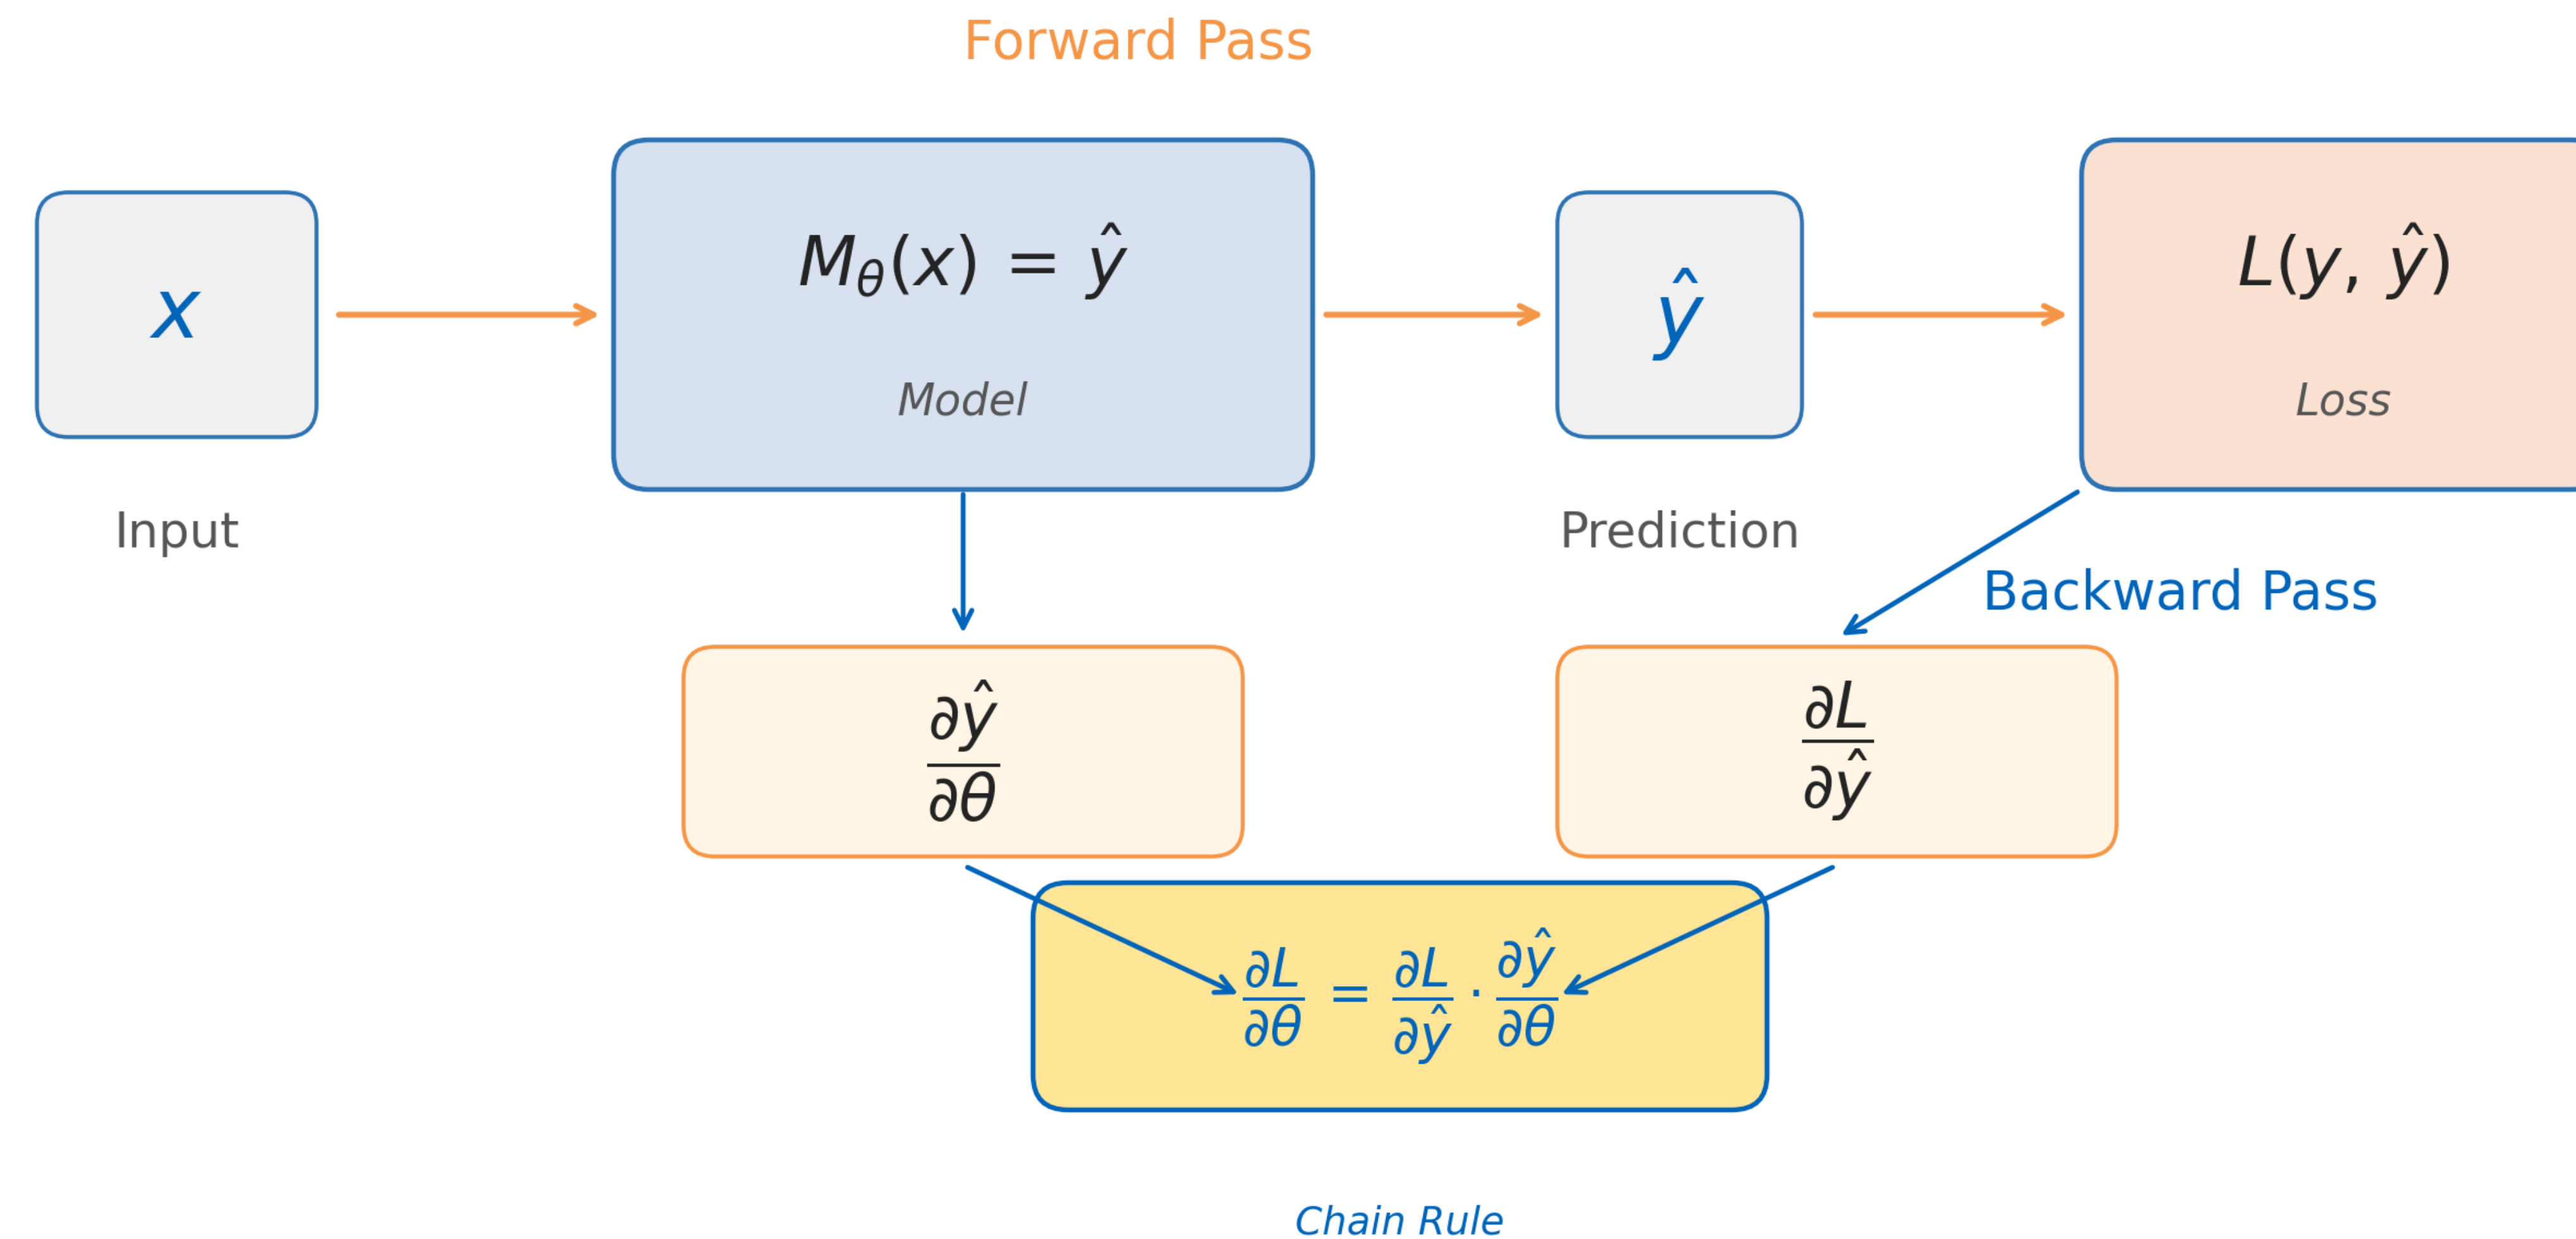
Forward Pass

$x$

Input

$M_\theta(x) = \hat{y}$

Model

$\hat{y}$

Prediction

$L(y, \hat{y})$

Loss

Backward Pass

$\frac{\partial \hat{y}}{\partial \theta}$

$\frac{\partial L}{\partial \hat{y}}$

$\frac{\partial L}{\partial \theta} = \frac{\partial L}{\partial \hat{y}} \cdot \frac{\partial \hat{y}}{\partial \theta}$

Chain Rule